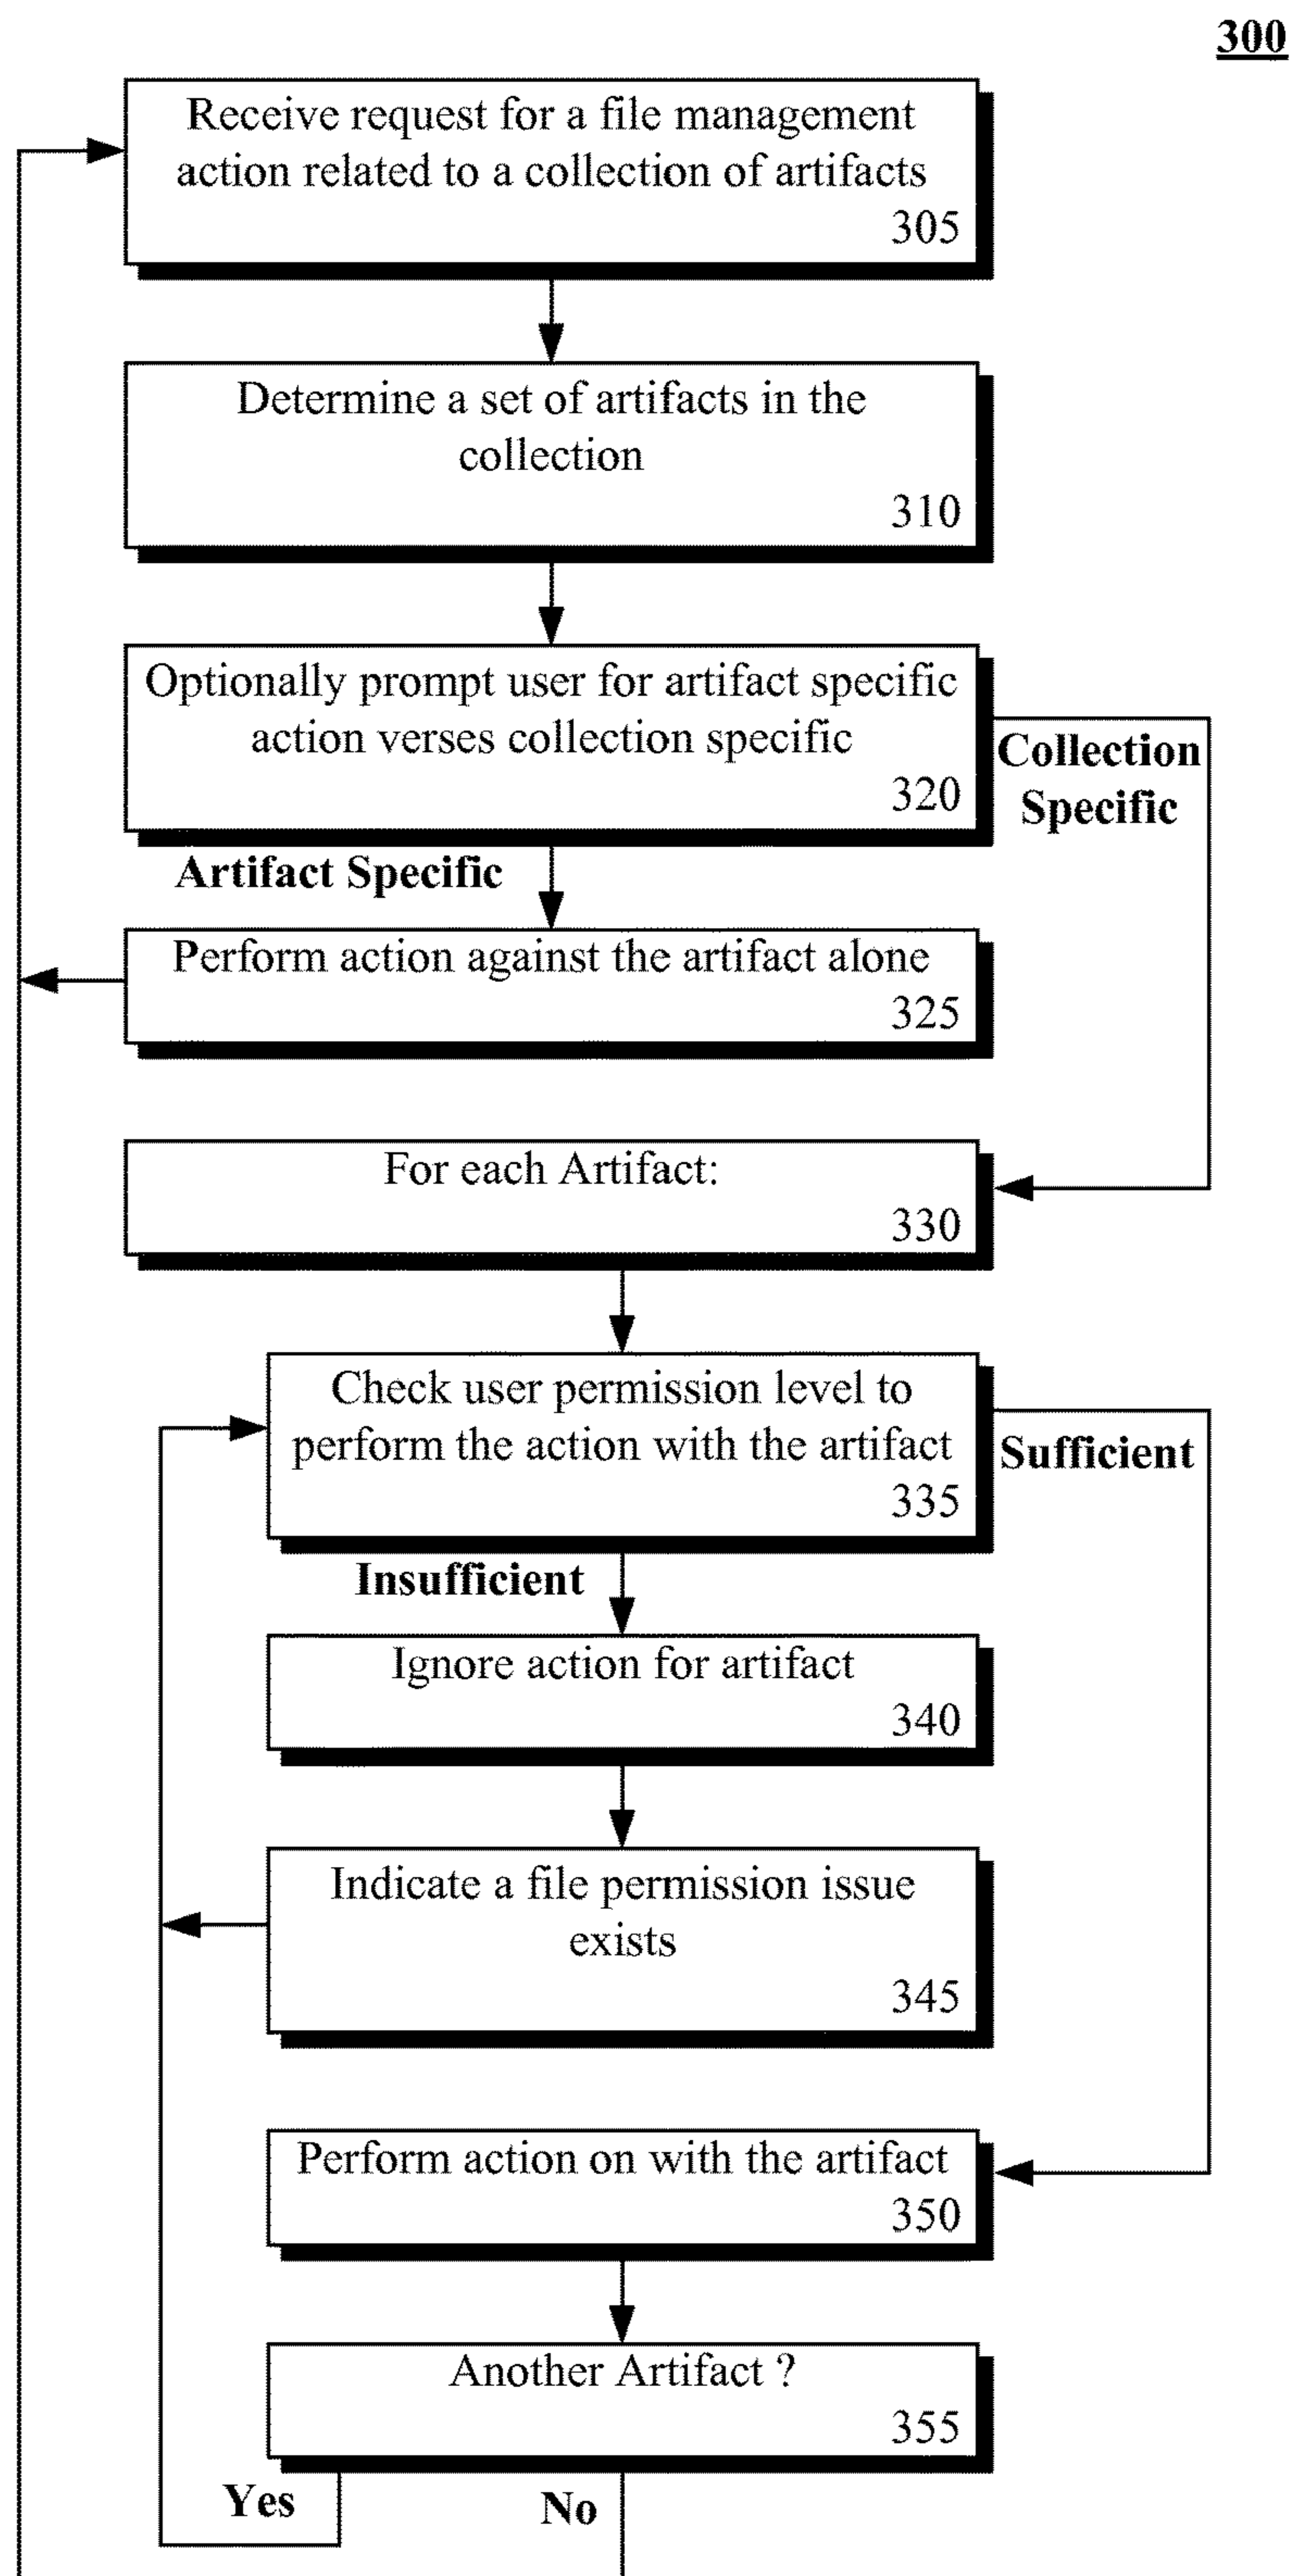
300

Receive request for a file management action related to a collection of artifacts
305

Determine a set of artifacts in the collection
310

Optionally prompt user for artifact specific action verses collection specific
320

Collection Specific

Artifact Specific

Perform action against the artifact alone
325

For each Artifact:
330

Check user permission level to perform the action with the artifact
335

Sufficient

Insufficient

Ignore action for artifact
340

Indicate a file permission issue exists
345

Perform action on with the artifact
350

Another Artifact ?
355

Yes

No